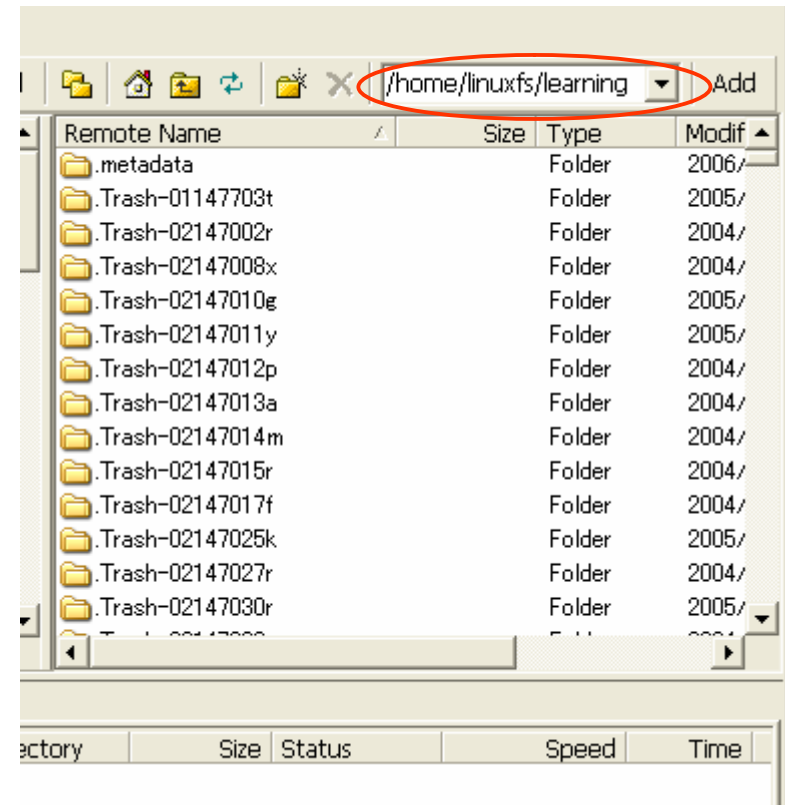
/home/linuxfs/learning Add

| Remote Name | Size | Type | Modif |
|---|---|---|---|
| .metadata | | Folder | 2006/ |
| .Trash-01147703t | | Folder | 2005/ |
| .Trash-02147002r | | Folder | 2004/ |
| .Trash-02147008x | | Folder | 2004/ |
| .Trash-02147010g | | Folder | 2005/ |
| .Trash-02147011y | | Folder | 2005/ |
| .Trash-02147012p | | Folder | 2004/ |
| .Trash-02147013a | | Folder | 2004/ |
| .Trash-02147014m | | Folder | 2004/ |
| .Trash-02147015r | | Folder | 2004/ |
| .Trash-02147017f | | Folder | 2004/ |
| .Trash-02147025k | | Folder | 2005/ |
| .Trash-02147027r | | Folder | 2004/ |
| .Trash-02147030r | | Folder | 2005/ |
| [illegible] | | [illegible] | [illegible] |

| ectory | Size | Status | Speed | Time |
|---|---|---|---|---|